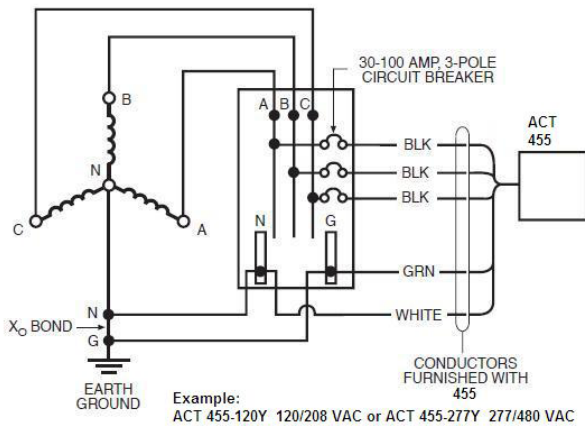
30-100 AMP, 3-POLE CIRCUIT BREAKER

B

N

C

A

A B C

BLK

BLK

BLK

ACT 455

N

G

GRN

$X_O$ BOND

N

G

WHITE

EARTH GROUND

CONDUCTORS FURNISHED WITH 455

Example:
ACT 455-120Y 120/208 VAC or ACT 455-277Y 277/480 VAC